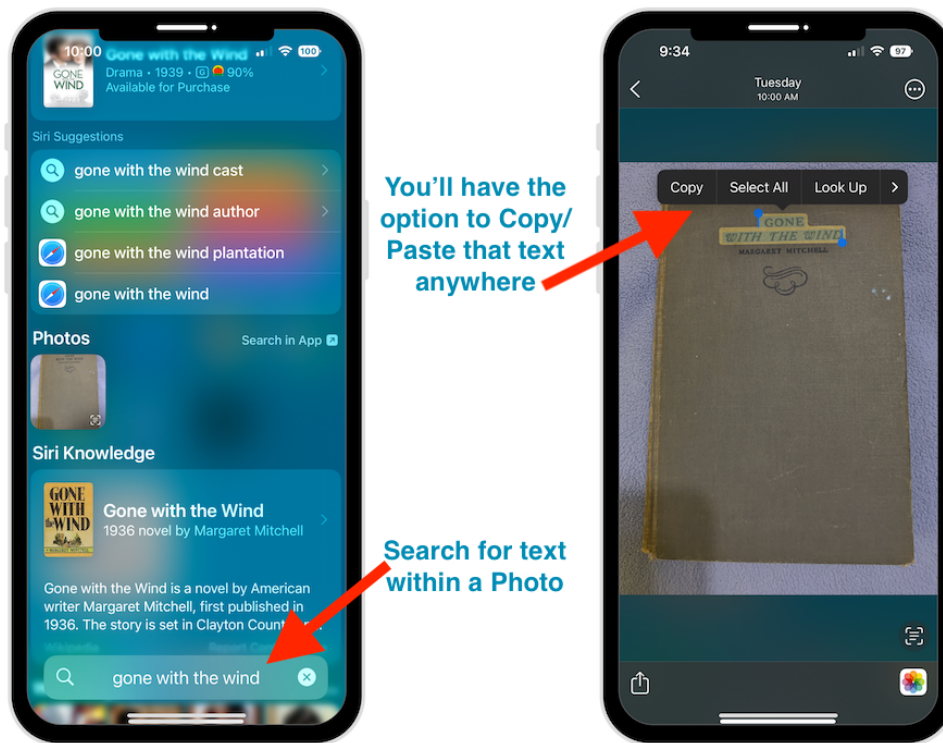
10:00 Gone with the Wind 100
GONE WITH THE WIND
Drama • 1939 • 90%
Available for Purchase

Siri Suggestions
gone with the wind cast
gone with the wind author
gone with the wind plantation
gone with the wind

Photos
Search in App

Siri Knowledge
GONE WITH THE WIND
Gone with the Wind
1936 novel by Margaret Mitchell

Gone with the Wind is a novel by American writer Margaret Mitchell, first published in 1936. The story is set in Clayton Count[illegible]
Wikipedia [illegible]

gone with the wind

You'll have the option to Copy/ Paste that text anywhere

Search for text within a Photo

9:34 97
Tuesday
10:00 AM
Copy Select All Look Up
GONE WITH THE WIND
MARGARET MITCHELL